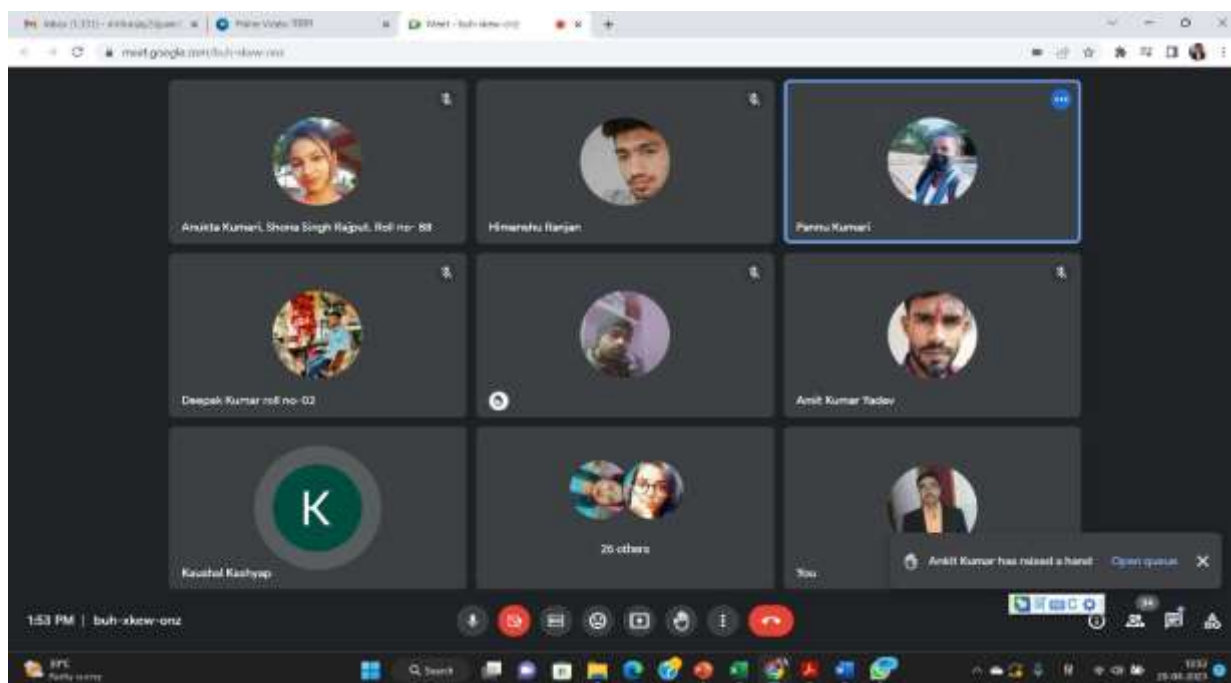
Inbox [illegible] | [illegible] | Meet - buh-xkew-onz

meet.google.com/buh-xkew-onz

Anukta Kumari, Shona Singh Rajput, Roll no- 88

Himanshu Ranjan

Pannu Kumari

Deepak Kumar roll no- 02

Amit Kumar Yadav

K

Kaushal Kashyap

26 others

You

Ankit Kumar has raised a hand Open queue

1:53 PM | buh-xkew-onz

Search